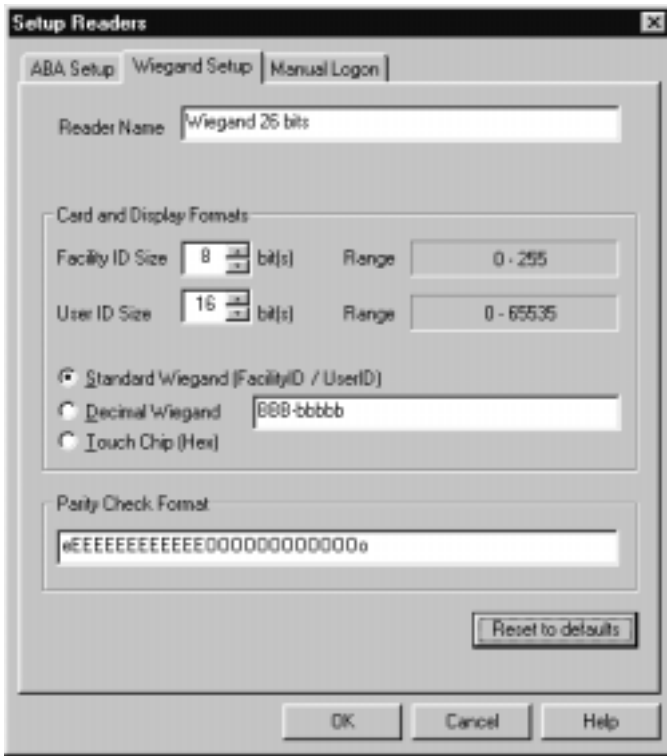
Setup Readers

ABA Setup | Wiegand Setup | Manual Logon

Reader Name: Wiegand 26 bits

Card and Display Formats

Facility ID Size: 8 bit(s) Range: 0 - 255

User ID Size: 16 bit(s) Range: 0 - 65535

Standard Wiegand (FacilityID / UserID)

Decimal Wiegand: BBB-bbbbb

Touch Chip (Hex)

Parity Check Format

eEEEEEEEEEEEOOOOOOOOOOOOo

Reset to defaults

OK Cancel Help